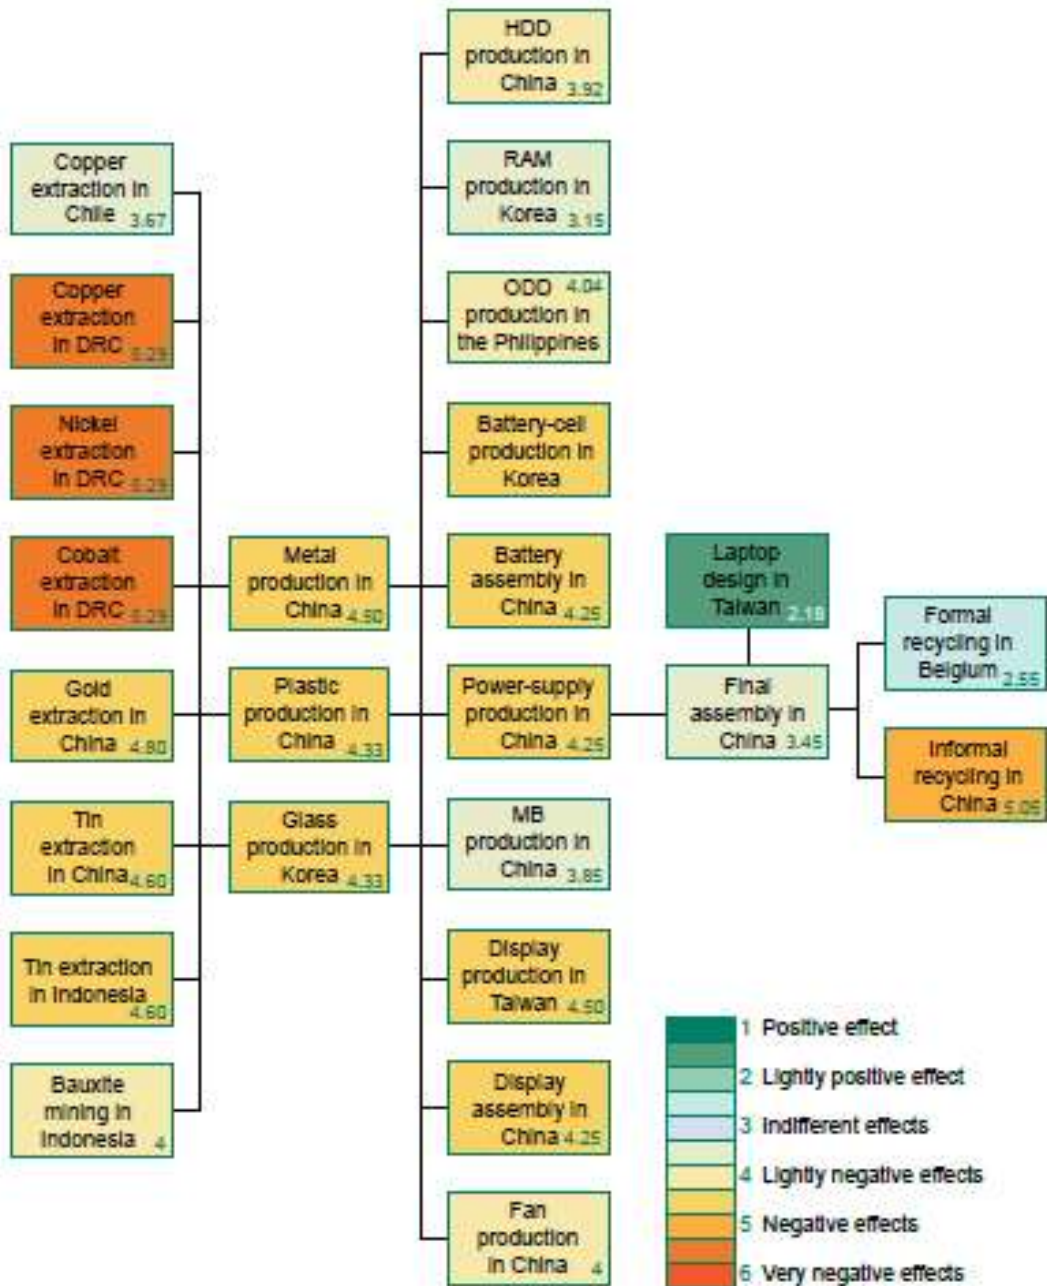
Copper extraction in Chile 3.67

Copper extraction in DRC 5.29

Nickel extraction in DRC 5.29

Cobalt extraction in DRC 5.29

Gold extraction in China 4.80

Tin extraction in China 4.60

Tin extraction in Indonesia 4.60

Bauxite mining in Indonesia 4

Metal production in China 4.50

Plastic production in China 4.33

Glass production in Korea 4.33

HDD production in China 3.92

RAM production in Korea 3.15

ODD 4.04 production in the Philippines

Battery-cell production in Korea

Battery assembly in China 4.25

Power-supply production in China 4.25

MB production in China 3.85

Display production in Taiwan 4.50

Display assembly in China 4.25

Fan production in China 4

Laptop design in Taiwan 2.18

Final assembly in China 3.45

Formal recycling in Belgium 2.55

Informal recycling in China 5.05

1 Positive effect
2 Lightly positive effect
3 Indifferent effects
4 Lightly negative effects
5 Negative effects
6 Very negative effects